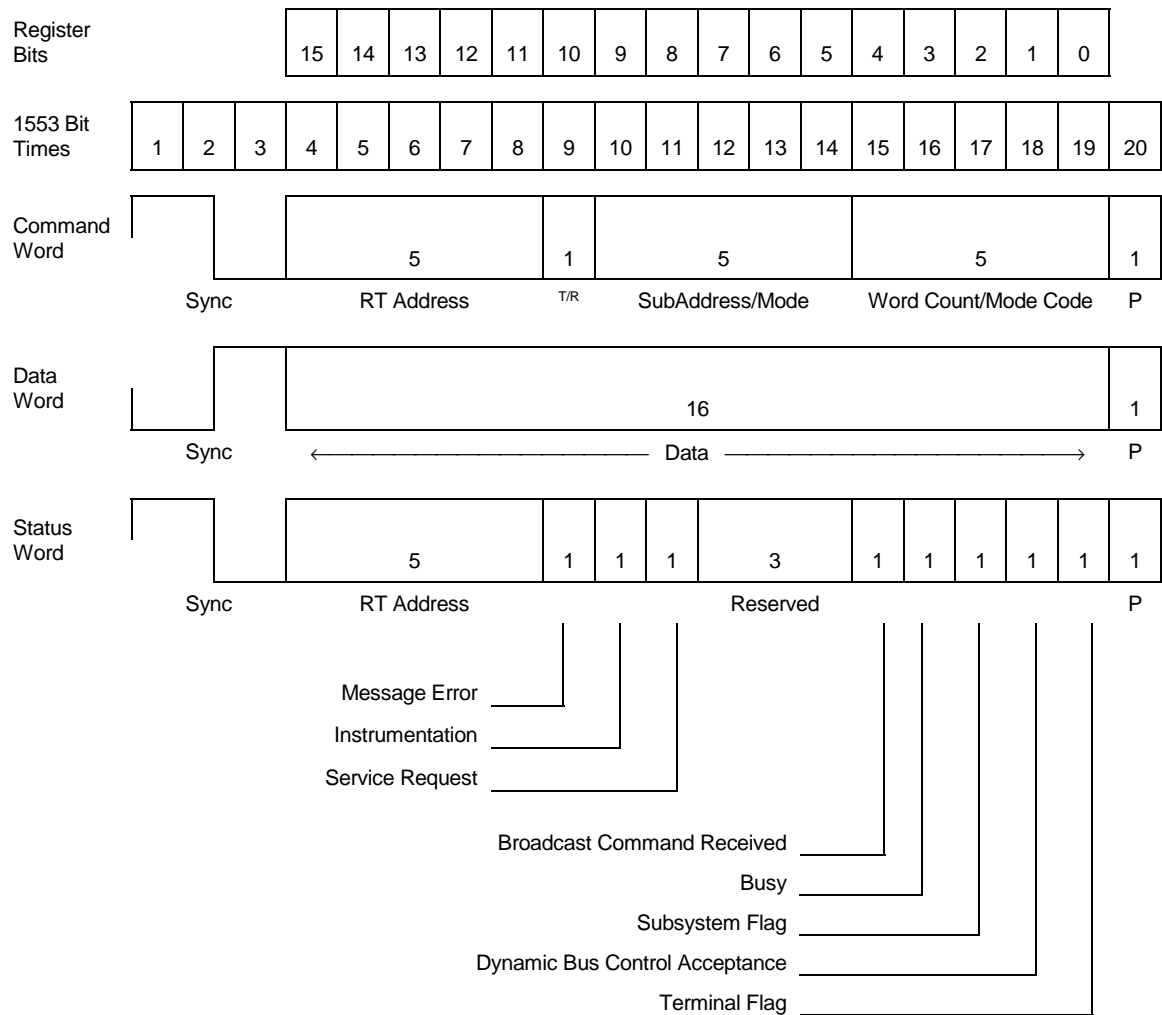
Register Bits

| 15 | 14 | 13 | 12 | 11 | 10 | 9 | 8 | 7 | 6 | 5 | 4 | 3 | 2 | 1 | 0 |
|---|---|---|---|---|---|---|---|---|---|---|---|---|---|---|---|

1553 Bit Times

| 1 | 2 | 3 | 4 | 5 | 6 | 7 | 8 | 9 | 10 | 11 | 12 | 13 | 14 | 15 | 16 | 17 | 18 | 19 | 20 |
|---|---|---|---|---|---|---|---|---|---|---|---|---|---|---|---|---|---|---|---|

Command Word

5 1 5 5 1

Sync RT Address T/R SubAddress/Mode Word Count/Mode Code P

Data Word

16 1

Sync ← Data → P

Status Word

5 1 1 1 3 1 1 1 1 1 1

Sync RT Address Reserved P

Message Error

Instrumentation

Service Request

Broadcast Command Received

Busy

Subsystem Flag

Dynamic Bus Control Acceptance

Terminal Flag